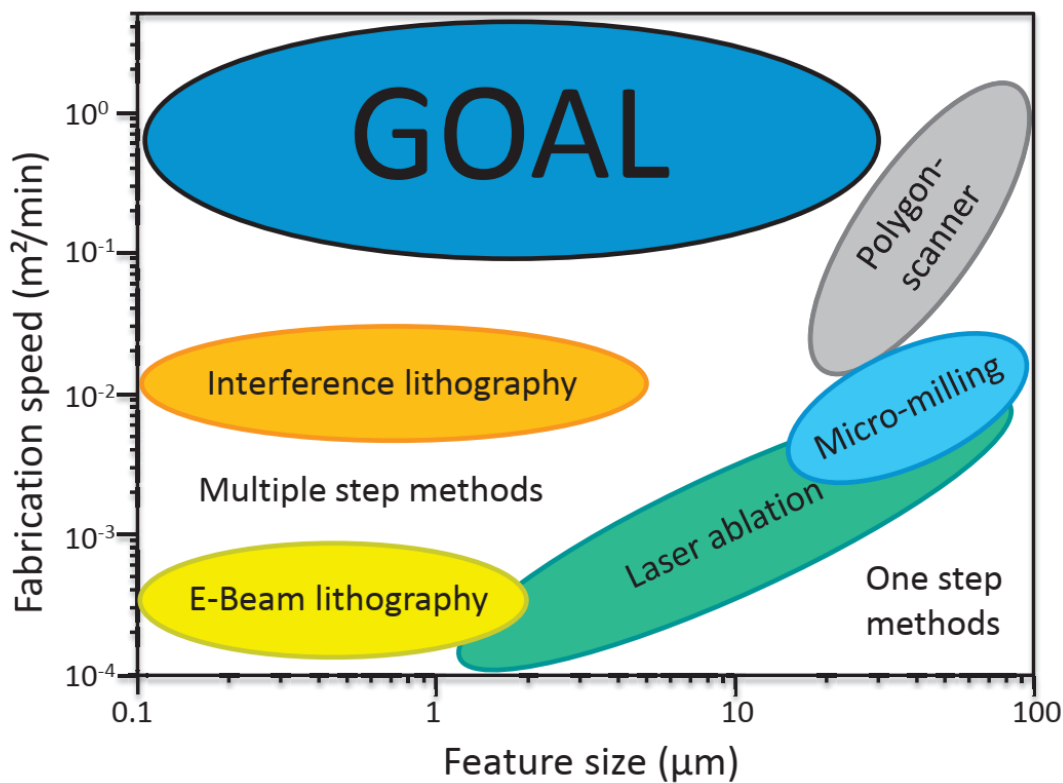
GOAL

Polygon-scanner

Interference lithography

Micro-milling

Multiple step methods

Laser ablation

E-Beam lithography

One step methods

Fabrication speed (m²/min)

$10^0$

$10^{-1}$

$10^{-2}$

$10^{-3}$

$10^{-4}$

0.1

1

10

100

Feature size (μm)